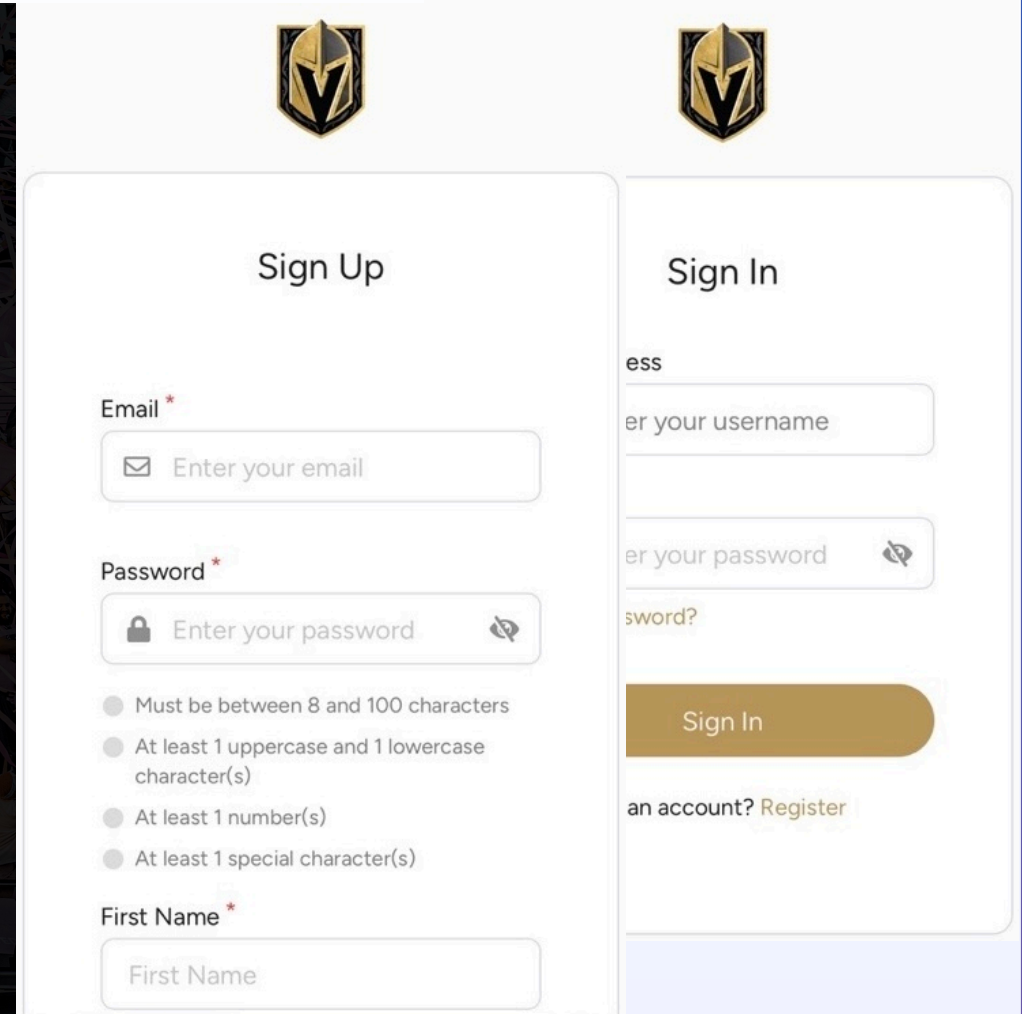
Sign Up

Email *

Enter your email

Password *

Enter your password

Must be between 8 and 100 characters

At least 1 uppercase and 1 lowercase character(s)

At least 1 number(s)

At least 1 special character(s)

First Name *

First Name

Sign In

ess

er your username

er your password

sword?

Sign In

an account? Register